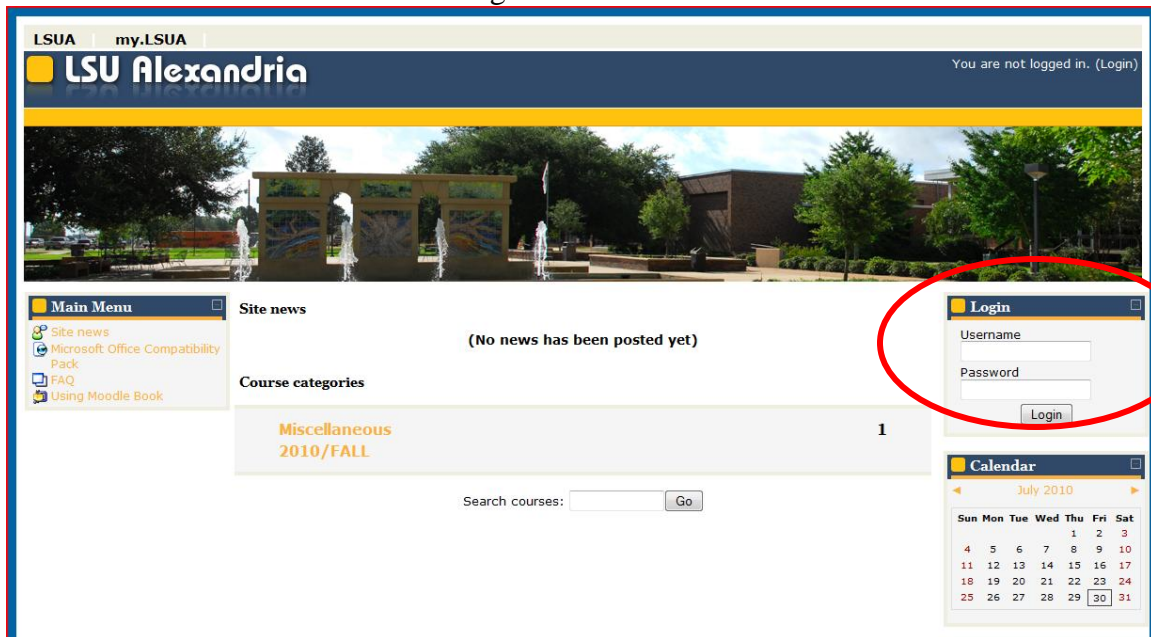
LSUA | my.LSUA

LSU Alexandria

You are not logged in. (Login)

Main Menu

Site news
Microsoft Office Compatibility Pack
FAQ
Using Moodle Book

Site news

(No news has been posted yet)

Course categories

| Miscellaneous | 1 |
|---|---|
| 2010/FALL | |

Search courses: Go

Login

Username

Password

Login

Calendar

◄ July 2010 ►

| Sun | Mon | Tue | Wed | Thu | Fri | Sat |
|---|---|---|---|---|---|---|
| | | | | 1 | 2 | 3 |
| 4 | 5 | 6 | 7 | 8 | 9 | 10 |
| 11 | 12 | 13 | 14 | 15 | 16 | 17 |
| 18 | 19 | 20 | 21 | 22 | 23 | 24 |
| 25 | 26 | 27 | 28 | 29 | 30 | 31 |